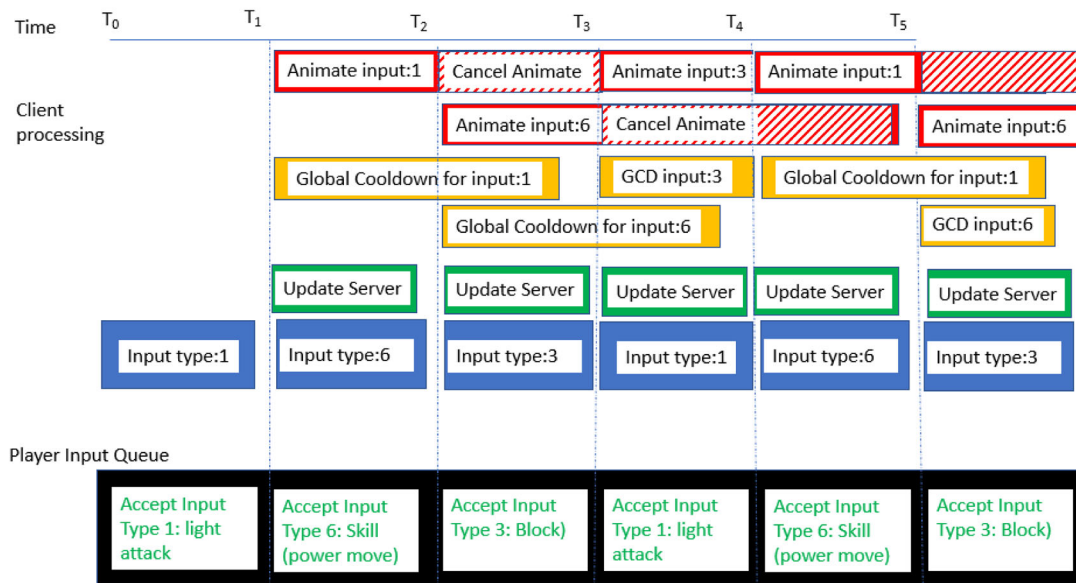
Time $T_0$ $T_1$ $T_2$ $T_3$ $T_4$ $T_5$

Client processing

Animate input:1
Cancel Animate
Animate input:3
Animate input:1

Animate input:6
Cancel Animate
Animate input:6

Global Cooldown for input:1
GCD input:3
Global Cooldown for input:1

Global Cooldown for input:6
GCD input:6

Update Server
Update Server
Update Server
Update Server
Update Server

Input type:1
Input type:6
Input type:3
Input type:1
Input type:6
Input type:3

Player Input Queue

Accept Input Type 1: light attack
Accept Input Type 6: Skill (power move)
Accept Input Type 3: Block)
Accept Input Type 1: light attack
Accept Input Type 6: Skill (power move)
Accept Input Type 3: Block)